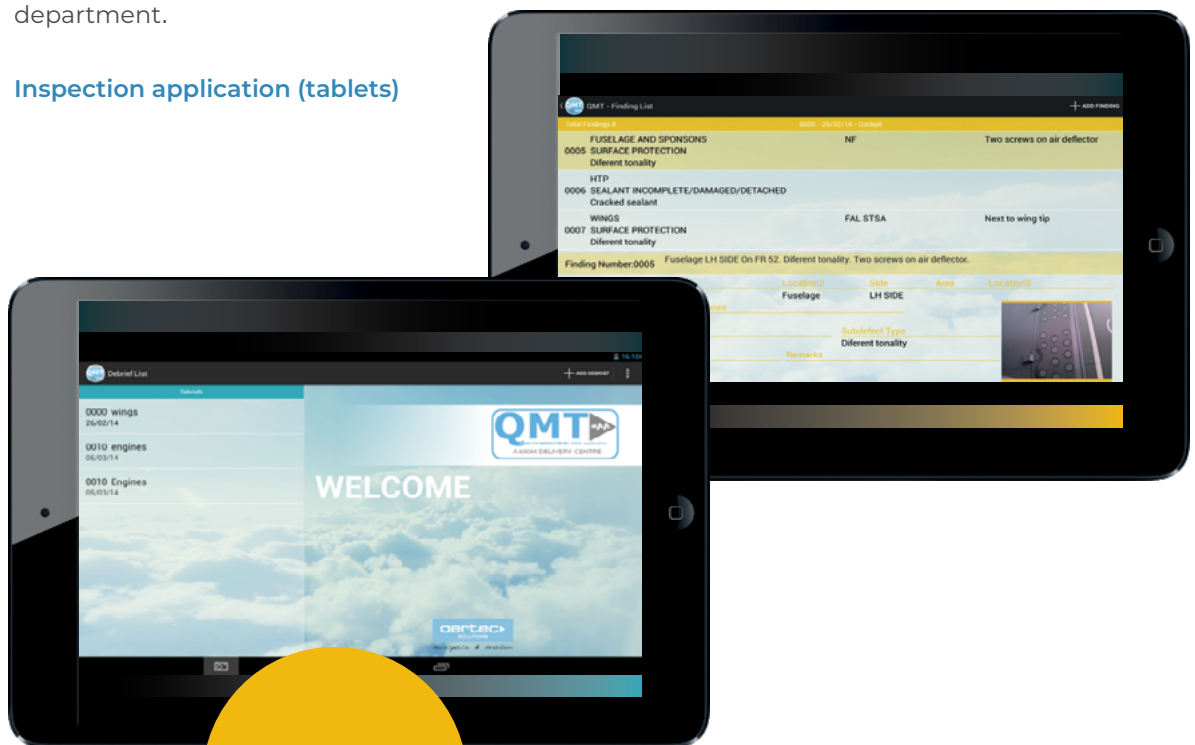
department.

Inspection application (tablets)

QMT - Finding List
ADD FINDING
Total Findings:3
0000 - 26/02/14 - Cockpit

| | | | |
|---|---|---|---|
| 0005 | FUSELAGE AND SPONSONS SURFACE PROTECTION Diferent tonality | NF | Two screws on air deflector |
| 0006 | HTP SEALANT INCOMPLETE/DAMAGED/DETACHED Cracked sealant | | |
| 0007 | WINGS SURFACE PROTECTION Diferent tonality | FAL STSA | Next to wing tip |

Finding Number:0005 Fuselage LH SIDE On FR 52. Diferent tonality. Two screws on air deflector.

Location2 Side Area Location3
Fuselage LH SIDE
Subdefect Type
Diferent tonality
Remarks

16:10
Debrief List
ADD DEBRIEF
Debriefs
0000 wings
26/02/14
0010 engines
06/03/14
0010 Engines
05/03/14

QMT
A400M DELIVERY CENTRE
WELCOME
aertec
SOLUTIONS
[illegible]